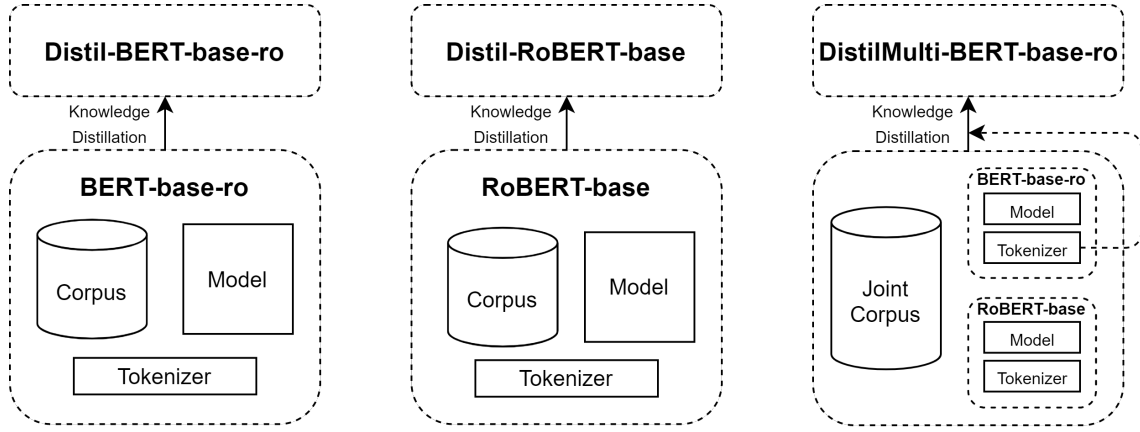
Distil-BERT-base-ro

Knowledge Distillation

BERT-base-ro

Corpus

Model

Tokenizer

Distil-RoBERT-base

Knowledge Distillation

RoBERT-base

Corpus

Model

Tokenizer

DistilMulti-BERT-base-ro

Knowledge Distillation

Joint Corpus

BERT-base-ro

Model

Tokenizer

RoBERT-base

Model

Tokenizer